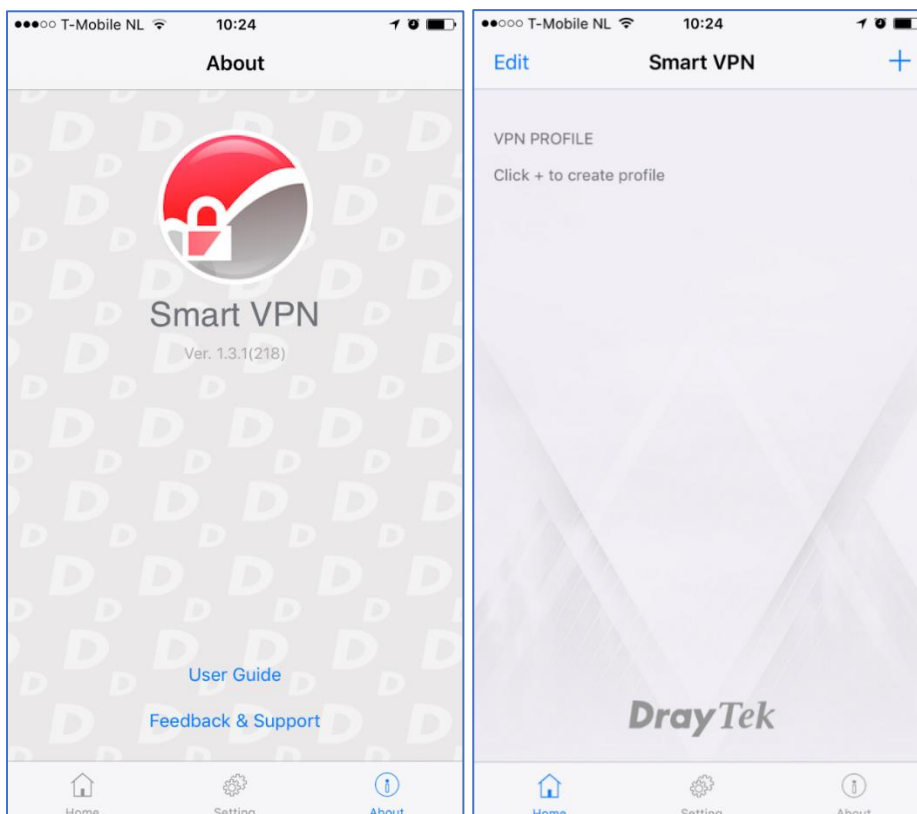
●●●○○ T-Mobile NL 10:24

About

Smart VPN

Ver. 1.3.1(218)

User Guide

Feedback & Support

Home Setting About

●●○○○ T-Mobile NL 10:24

Edit Smart VPN +

VPN PROFILE

Click + to create profile

DrayTek

Home Setting About